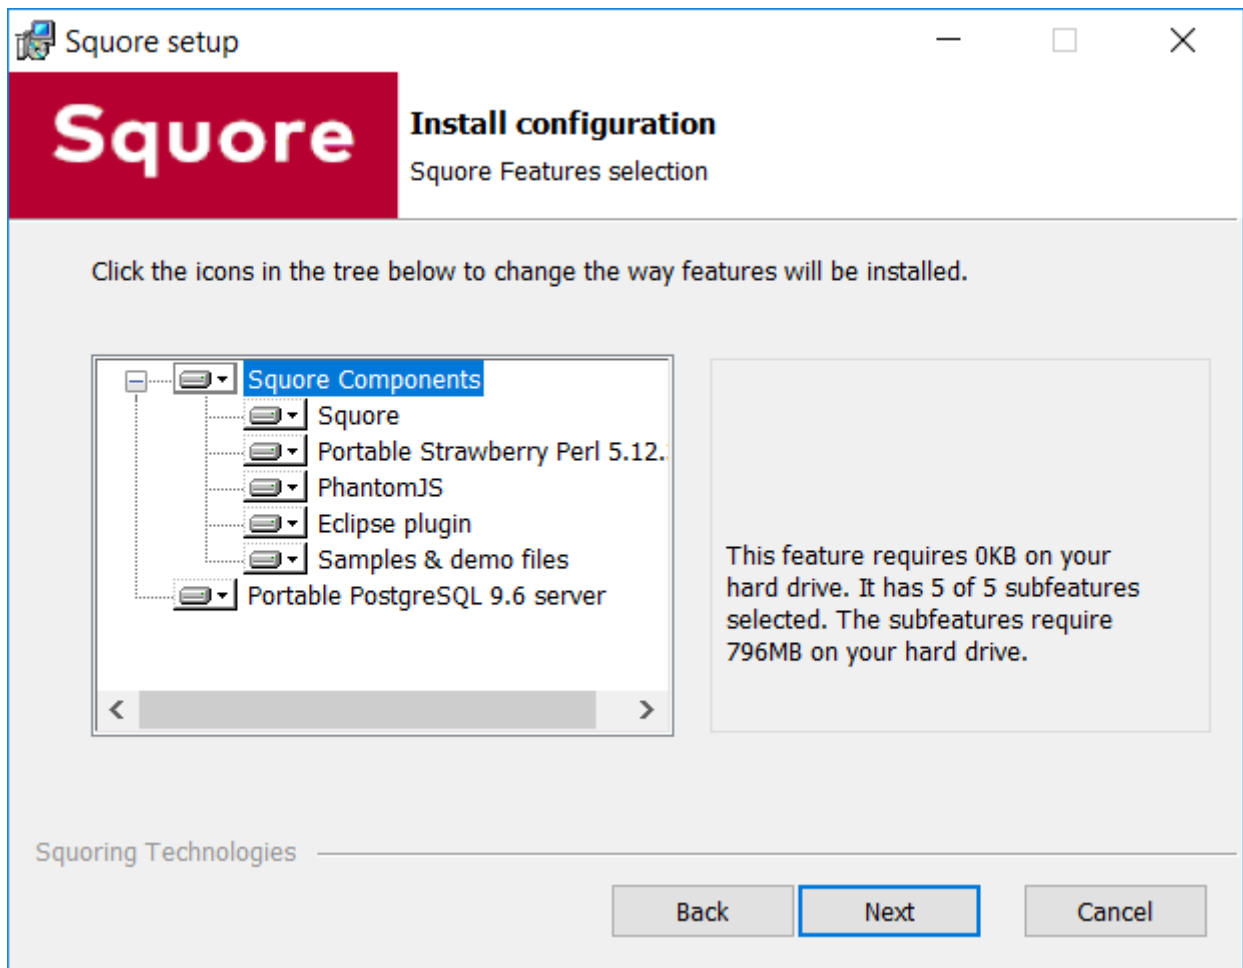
Squore setup

Squore

Install configuration

Squore Features selection

Click the icons in the tree below to change the way features will be installed.

Squore Components
Squore
Portable Strawberry Perl 5.12.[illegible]
PhantomJS
Eclipse plugin
Samples & demo files
Portable PostgreSQL 9.6 server

This feature requires 0KB on your hard drive. It has 5 of 5 subfeatures selected. The subfeatures require 796MB on your hard drive.

Squoring Technologies

Back
Next
Cancel